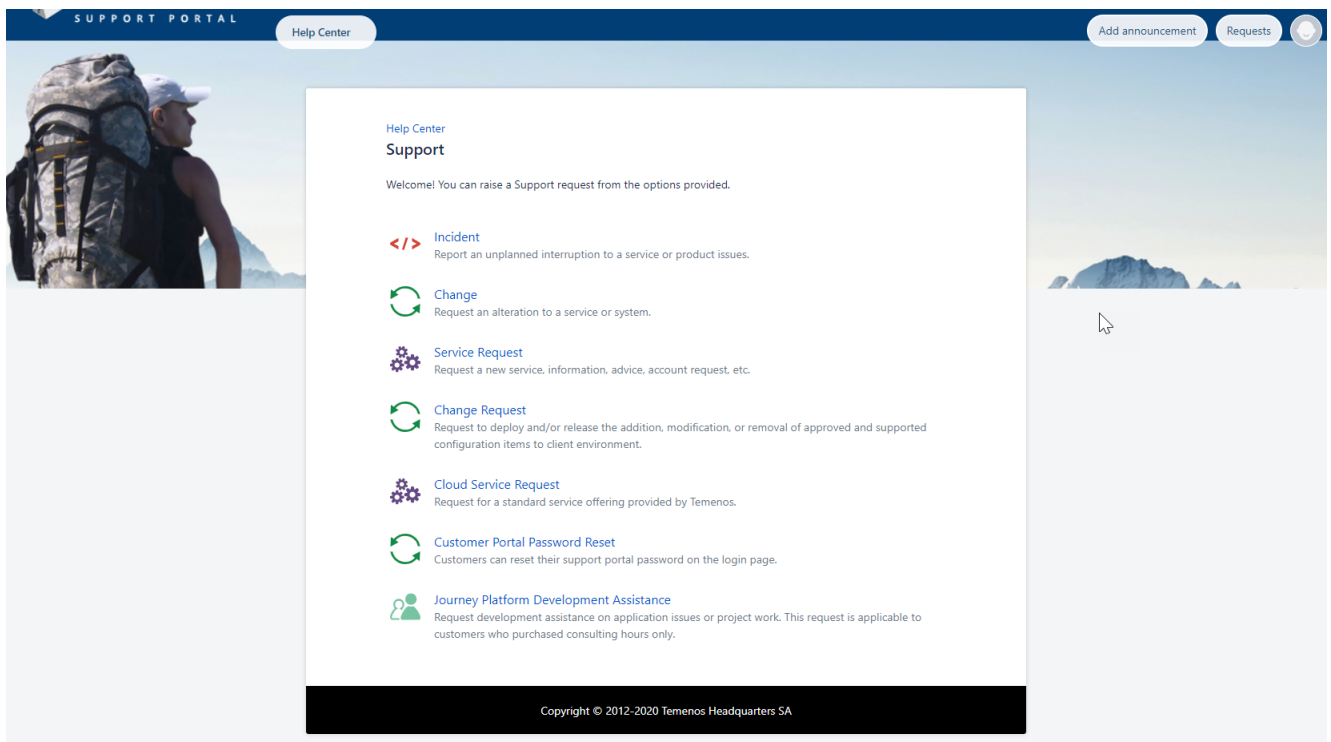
SUPPORT PORTAL

Help Center

Add announcement

Requests

Help Center

Support

Welcome! You can raise a Support request from the options provided.

</>

Incident
Report an unplanned interruption to a service or product issues.

Change
Request an alteration to a service or system.

Service Request
Request a new service, information, advice, account request, etc.

Change Request
Request to deploy and/or release the addition, modification, or removal of approved and supported configuration items to client environment.

Cloud Service Request
Request for a standard service offering provided by Temenos.

Customer Portal Password Reset
Customers can reset their support portal password on the login page.

Journey Platform Development Assistance
Request development assistance on application issues or project work. This request is applicable to customers who purchased consulting hours only.

Copyright © 2012-2020 Temenos Headquarters SA